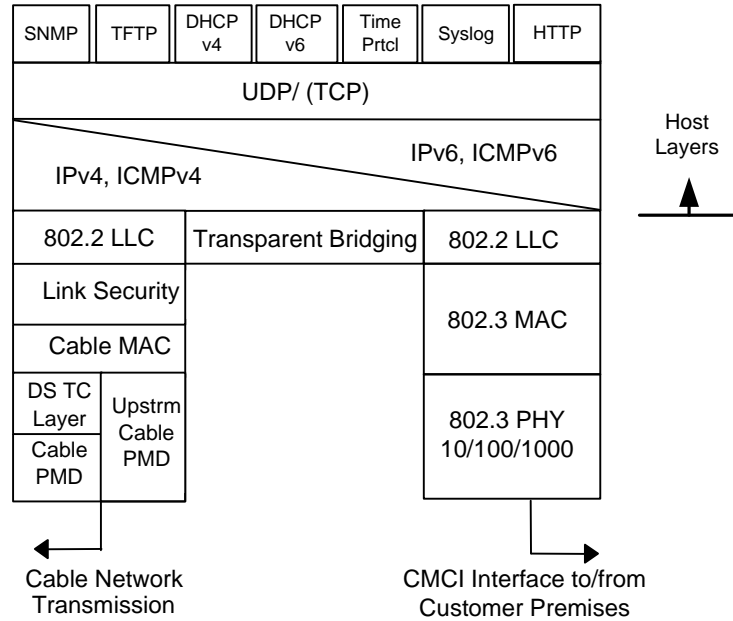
SNMP
TFTP
DHCP v4
DHCP v6
Time Prtcl
Syslog
HTTP

UDP/ (TCP)

IPv6, ICMPv6
IPv4, ICMPv4

Host Layers

802.2 LLC
Transparent Bridging
802.2 LLC

Link Security
Cable MAC
802.3 MAC

DS TC Layer
Cable PMD
Upstrm Cable PMD
802.3 PHY 10/100/1000

Cable Network Transmission

CMCI Interface to/from Customer Premises